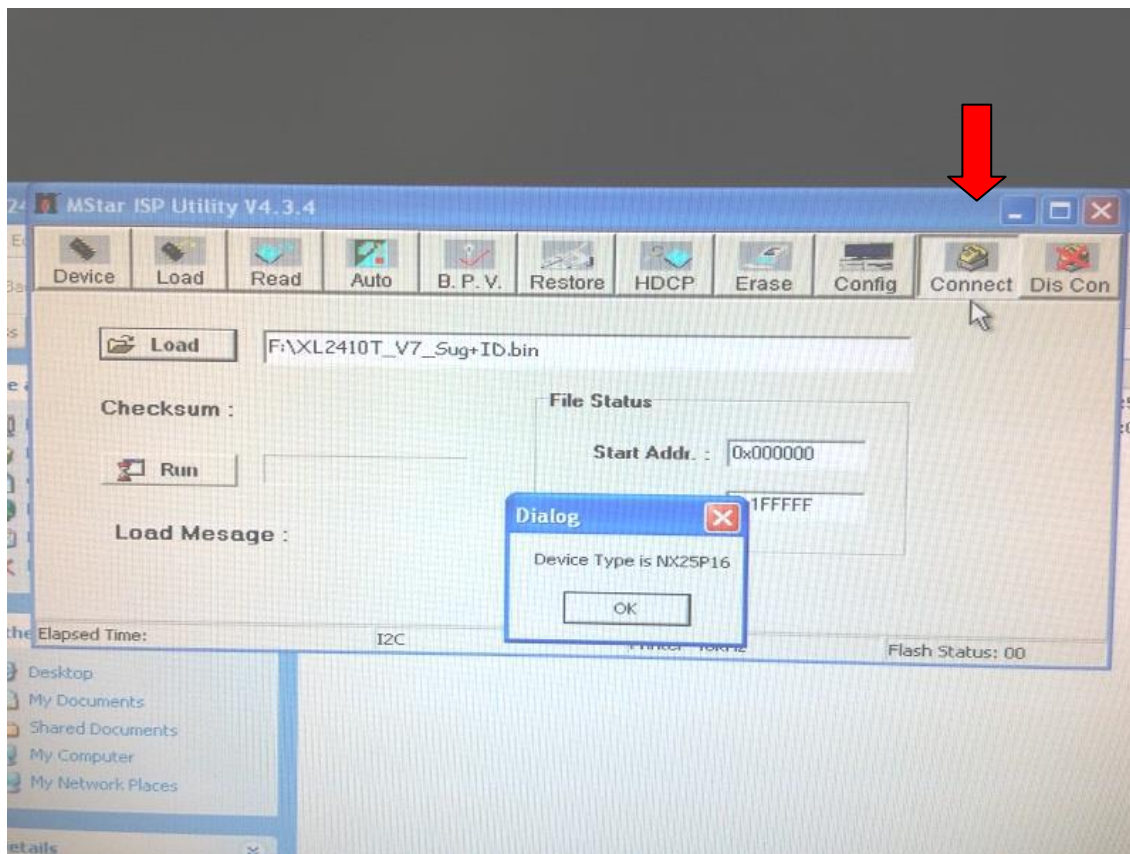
MStar ISP Utility V4.3.4

Device Load Read Auto B. P. V. Restore HDCP Erase Config Connect Dis Con

Load F:\XL2410T_V7_Sug+ID.bin

Checksum :

File Status

Start Addr. : 0x000000

Run

1FFFFF

Load Mesage :

Dialog

Device Type is NX25P16

OK

Elapsed Time: I2C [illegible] Flash Status: 00

Desktop
My Documents
Shared Documents
My Computer
My Network Places

etails